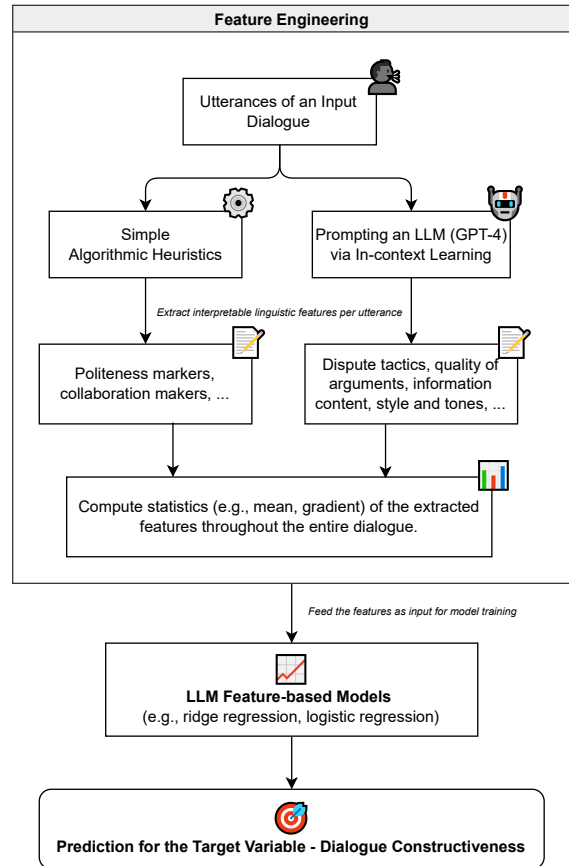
Feature Engineering

Utterances of an Input Dialogue

Simple Algorithmic Heuristics

Prompting an LLM (GPT-4) via In-context Learning

Extract interpretable linguistic features per utterance

Politeness markers, collaboration makers, ...

Dispute tactics, quality of arguments, information content, style and tones, ...

Compute statistics (e.g., mean, gradient) of the extracted features throughout the entire dialogue.

Feed the features as input for model training

LLM Feature-based Models
(e.g., ridge regression, logistic regression)

Prediction for the Target Variable - Dialogue Constructiveness